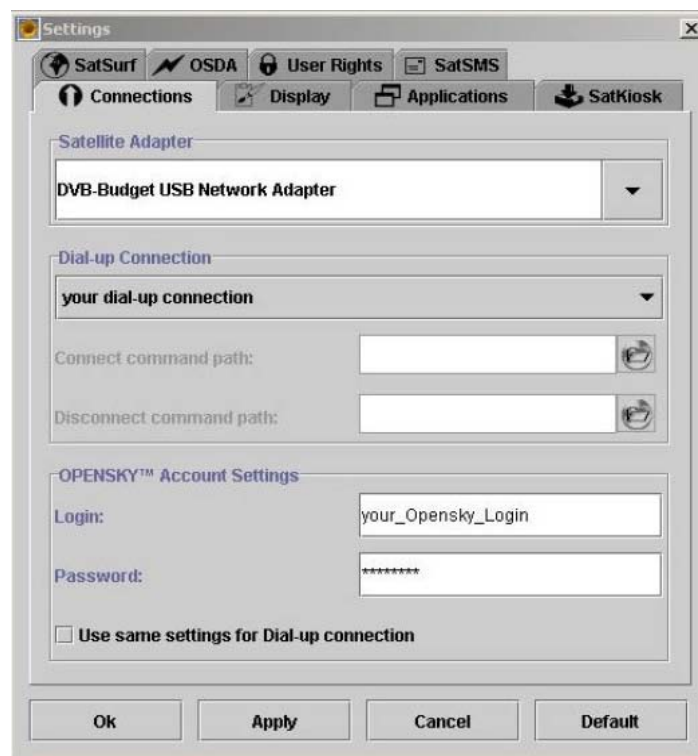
Settings

SatSurf OSDA User Rights SatSMS
Connections Display Applications SatKiosk

Satellite Adapter
DVB-Budget USB Network Adapter

Dial-up Connection
your dial-up connection
Connect command path:
Disconnect command path:

OPENSKY™ Account Settings
Login: your_Opensky_Login
Password: *********
Use same settings for Dial-up connection

Ok Apply Cancel Default